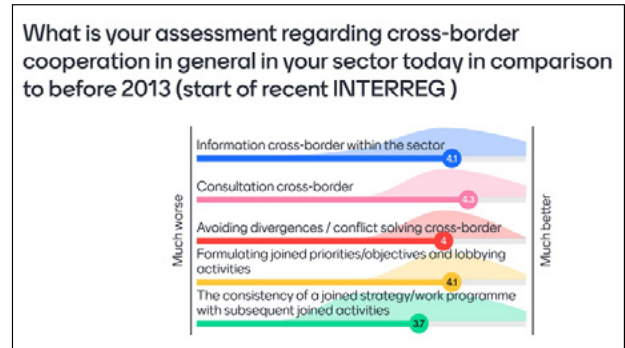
What is your assessment regarding cross-border cooperation in general in your sector today in comparison to before 2013 (start of recent INTERREG )

Much worse

Much better

Information cross-border within the sector
4.1

Consultation cross-border
4.3

Avoiding divergences / conflict solving cross-border
4

Formulating joined priorities/objectives and lobbying activities
4.1

The consistency of a joined strategy/work programme with subsequent joined activities
3.7